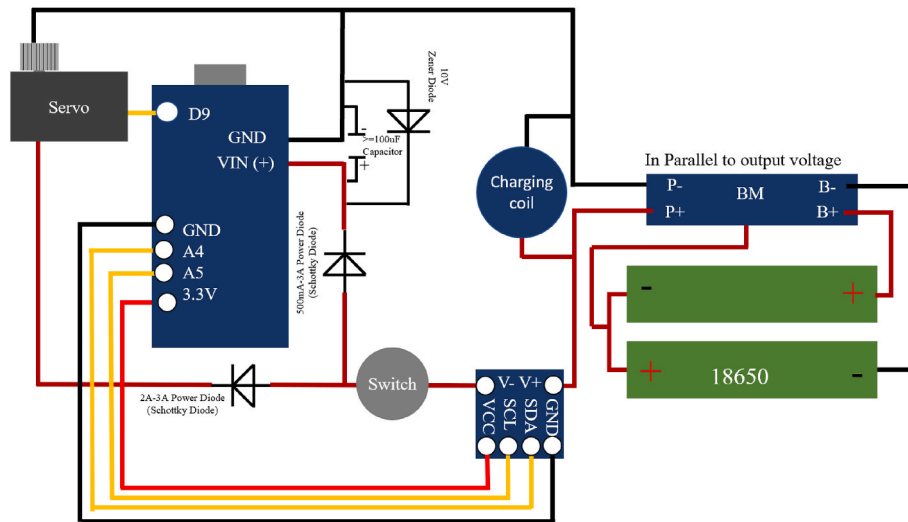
Servo

D9

GND

VIN (+)

10V Zener Diode

>=100nF Capacitor

+

GND

A4

A5

3.3V

500mA-3A Power Diode (Schottky Diode)

Charging coil

In Parallel to output voltage

P-

P+

BM

B-

B+

-

+

+

18650

-

2A-3A Power Diode (Schottky Diode)

Switch

V-

V+

VCC

SCL

SDA

GND